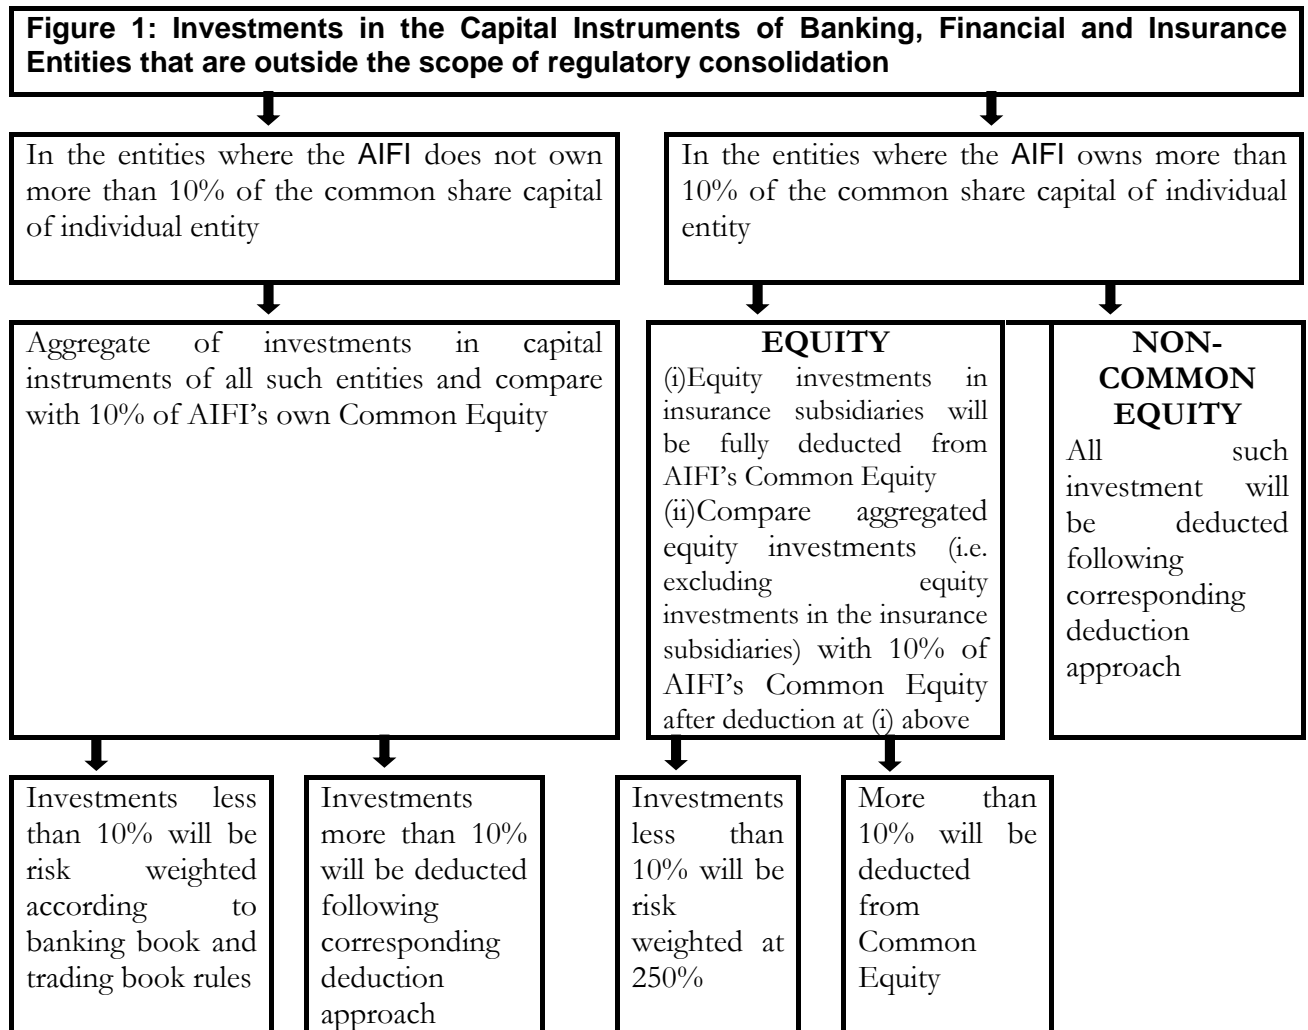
**Figure 1: Investments in the Capital Instruments of Banking, Financial and Insurance Entities that are outside the scope of regulatory consolidation**

In the entities where the AIFI does not own more than 10% of the common share capital of individual entity

In the entities where the AIFI owns more than 10% of the common share capital of individual entity

Aggregate of investments in capital instruments of all such entities and compare with 10% of AIFI's own Common Equity

**EQUITY**
(i)Equity investments in insurance subsidiaries will be fully deducted from AIFI's Common Equity
(ii)Compare aggregated equity investments (i.e. excluding equity investments in the insurance subsidiaries) with 10% of AIFI's Common Equity after deduction at (i) above

**NON-COMMON EQUITY**
All such investment will be deducted following corresponding deduction approach

Investments less than 10% will be risk weighted according to banking book and trading book rules

Investments more than 10% will be deducted following corresponding deduction approach

Investments less than 10% will be risk weighted at 250%

More than 10% will be deducted from Common Equity